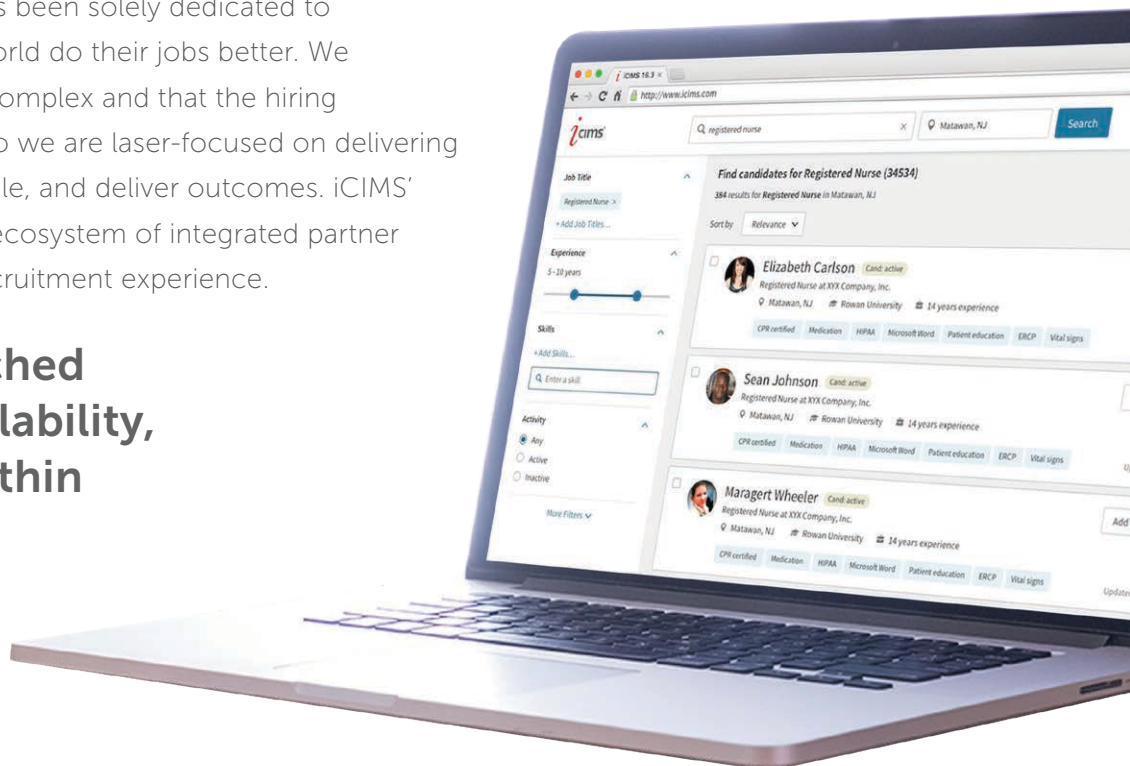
s been solely dedicated to orld do their jobs better. We omplex and that the hiring o we are laser-focused on delivering ile, and deliver outcomes. iCIMS' ecosystem of integrated partner cruitment experience.

ched lability, thin

iCIMS 16.3 ×

http://www.icims.com

icims

registered nurse

×

Matawan, NJ

Search

Job Title

Registered Nurse ×

+ Add Job Titles...

Experience

5 - 10 years

Skills

+ Add Skills...

Enter a skill

Activity

Any

Active

Inactive

More Filters

Find candidates for Registered Nurse (34534)

384 results for Registered Nurse in Matawan, NJ

Sort by Relevance

Elizabeth Carlson Cand: active

Registered Nurse at XYX Company, Inc.

Matawan, NJ Rowan University 14 years experience

CPR certified Medication HIPAA Microsoft Word Patient education ERCP Vital signs

Sean Johnson Cand: active

Registered Nurse at XYX Company, Inc.

Matawan, NJ Rowan University 14 years experience

CPR certified Medication HIPAA Microsoft Word Patient education ERCP Vital signs

Maragert Wheeler Cand: active

Registered Nurse at XYX Company, Inc.

Matawan, NJ Rowan University 14 years experience

CPR certified Medication HIPAA Microsoft Word Patient education ERCP Vital signs

Add

Update